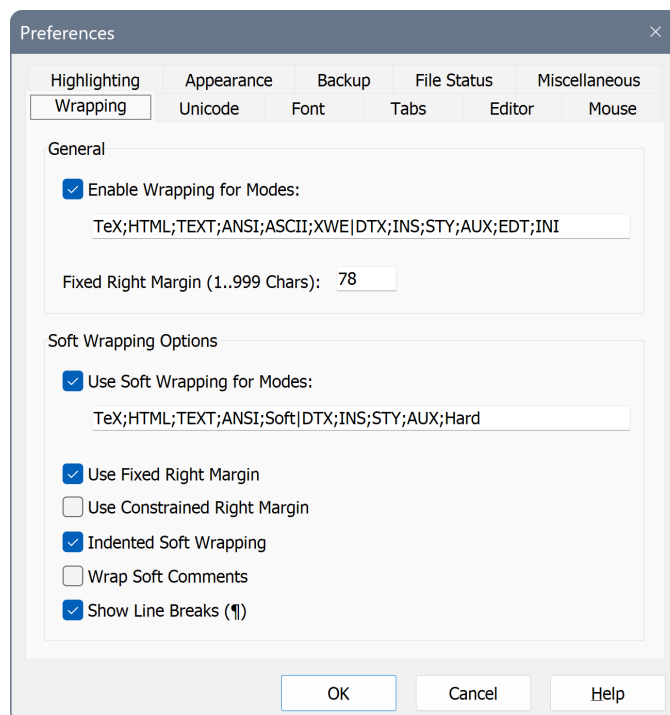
Preferences

Highlighting | Appearance | Backup | File Status | Miscellaneous
Wrapping | Unicode | Font | Tabs | Editor | Mouse

General

Enable Wrapping for Modes:

TeX;HTML;TEXT;ANSI;ASCII;XWE|DTX;INS;STY;AUX;EDT;INI

Fixed Right Margin (1..999 Chars): 78

Soft Wrapping Options

Use Soft Wrapping for Modes:

TeX;HTML;TEXT;ANSI;Soft|DTX;INS;STY;AUX;Hard

Use Fixed Right Margin

Use Constrained Right Margin

Indented Soft Wrapping

Wrap Soft Comments

Show Line Breaks (¶)

OK | Cancel | Help